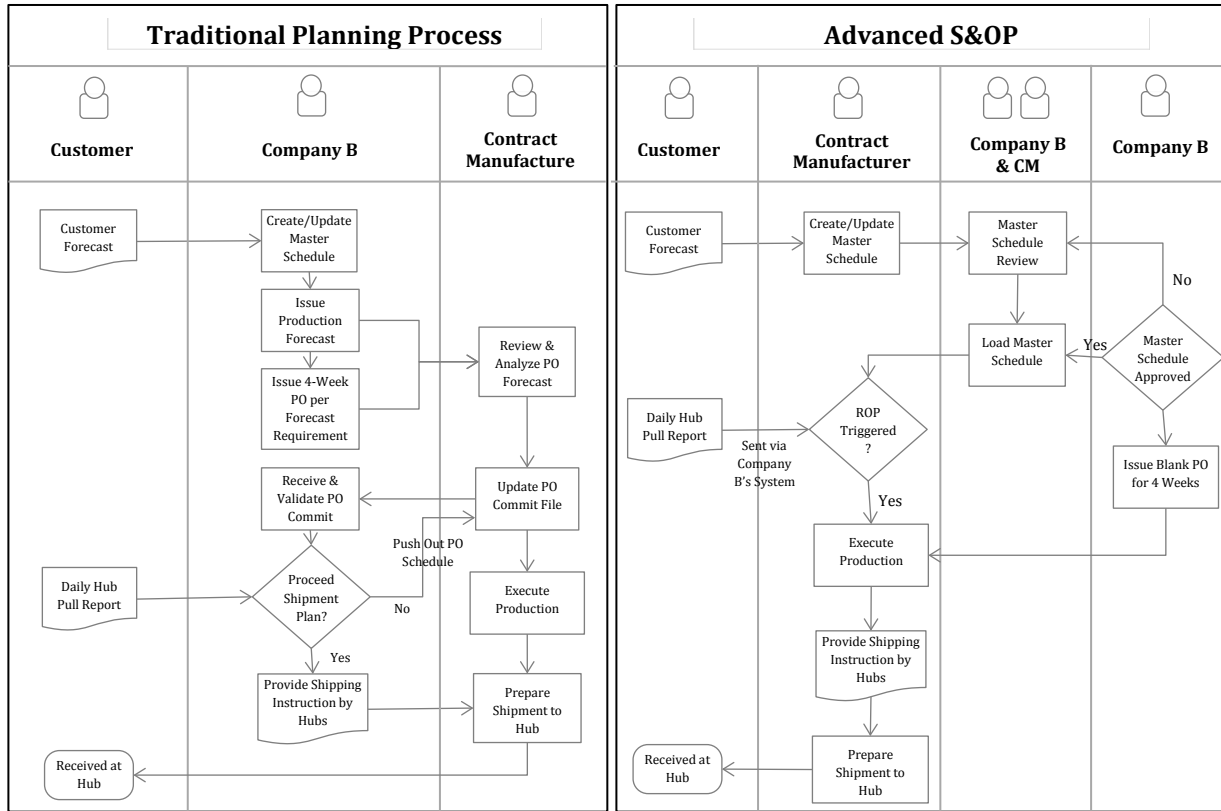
Traditional Planning Process

Customer

Company B

Contract Manufacture

Customer Forecast

Create/Update Master Schedule

Issue Production Forecast

Issue 4-Week PO per Forecast Requirement

Review & Analyze PO Forecast

Receive & Validate PO Commit

Update PO Commit File

Push Out PO Schedule

Daily Hub Pull Report

Proceed Shipment Plan?

No

Yes

Execute Production

Provide Shipping Instruction by Hubs

Prepare Shipment to Hub

Received at Hub

Advanced S&OP

Customer

Contract Manufacturer

Company B & CM

Company B

Customer Forecast

Create/Update Master Schedule

Master Schedule Review

No

Load Master Schedule

Yes

Master Schedule Approved

Daily Hub Pull Report

Sent via Company B's System

ROP Triggered ?

Yes

Issue Blank PO for 4 Weeks

Execute Production

Provide Shipping Instruction by Hubs

Received at Hub

Prepare Shipment to Hub